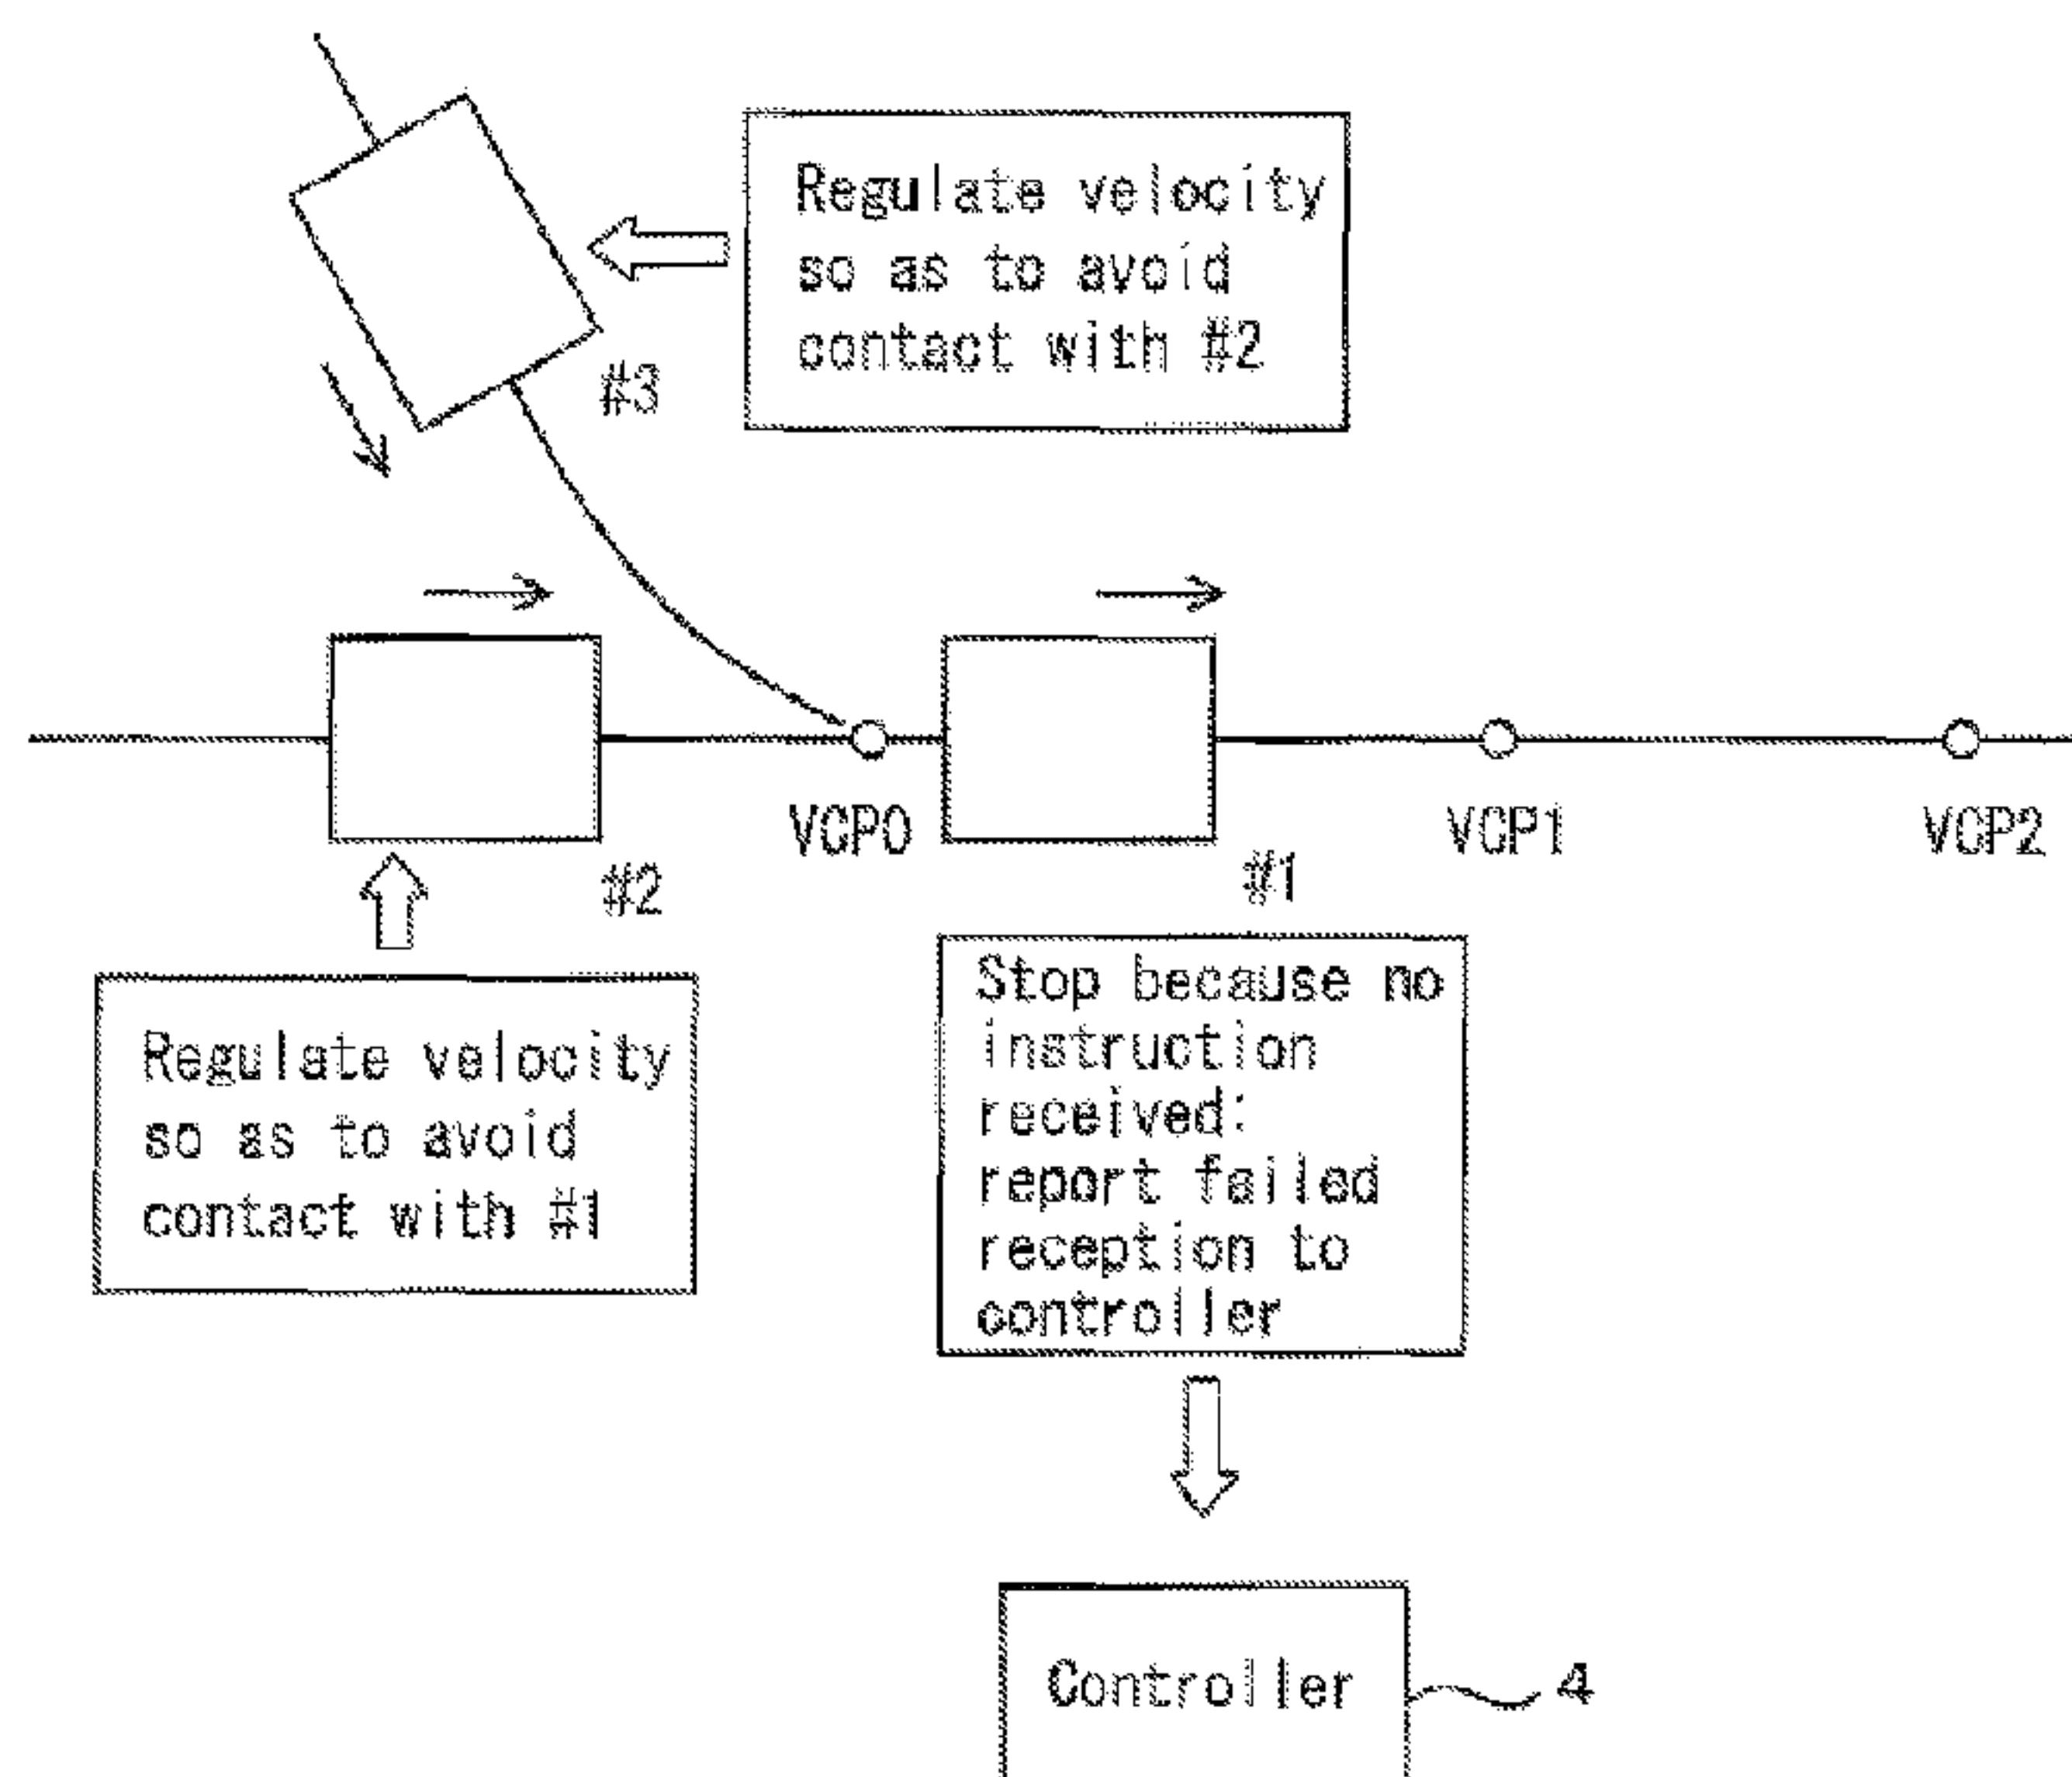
Regulate velocity so as to avoid contact with #2

#3

VCP0

VCP1

VCP2

#2

#1

Regulate velocity so as to avoid contact with #1

Stop because no instruction received: report failed reception to controller

Controller

4